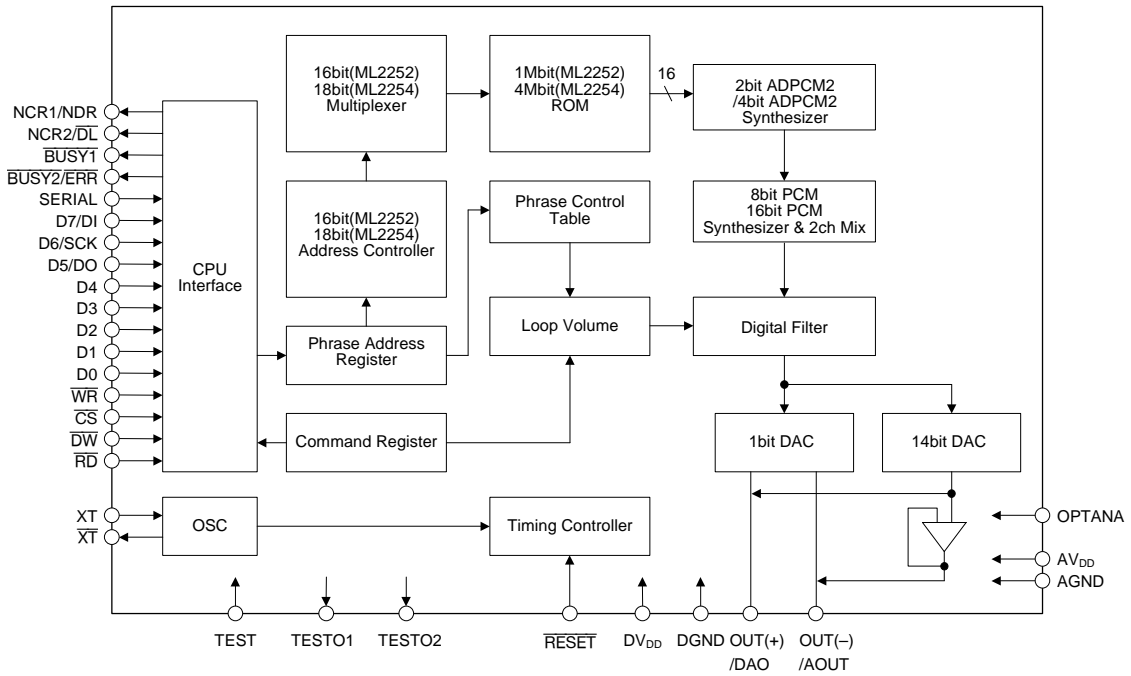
NCR1/NDR
NCR2/$\overline{DL}$
$\overline{BUSY1}$
$\overline{BUSY2/ERR}$
SERIAL
D7/DI
D6/SCK
D5/DO
D4
D3
D2
D1
D0
$\overline{WR}$
$\overline{CS}$
$\overline{DW}$
$\overline{RD}$

CPU Interface

16bit(ML2252)
18bit(ML2254)
Multiplexer

1Mbit(ML2252)
4Mbit(ML2254)
ROM

16

2bit ADPCM2
/4bit ADPCM2
Synthesizer

16bit(ML2252)
18bit(ML2254)
Address Controller

Phrase Control Table

8bit PCM
16bit PCM
Synthesizer & 2ch Mix

Phrase Address Register

Loop Volume

Digital Filter

Command Register

1bit DAC

14bit DAC

XT
$\overline{XT}$

OSC

Timing Controller

OPTANA
$AV_{DD}$
AGND

TEST
TESTO1
TESTO2
$\overline{RESET}$
$DV_{DD}$
DGND
OUT(+)
/DAO
OUT(−)
/AOUT